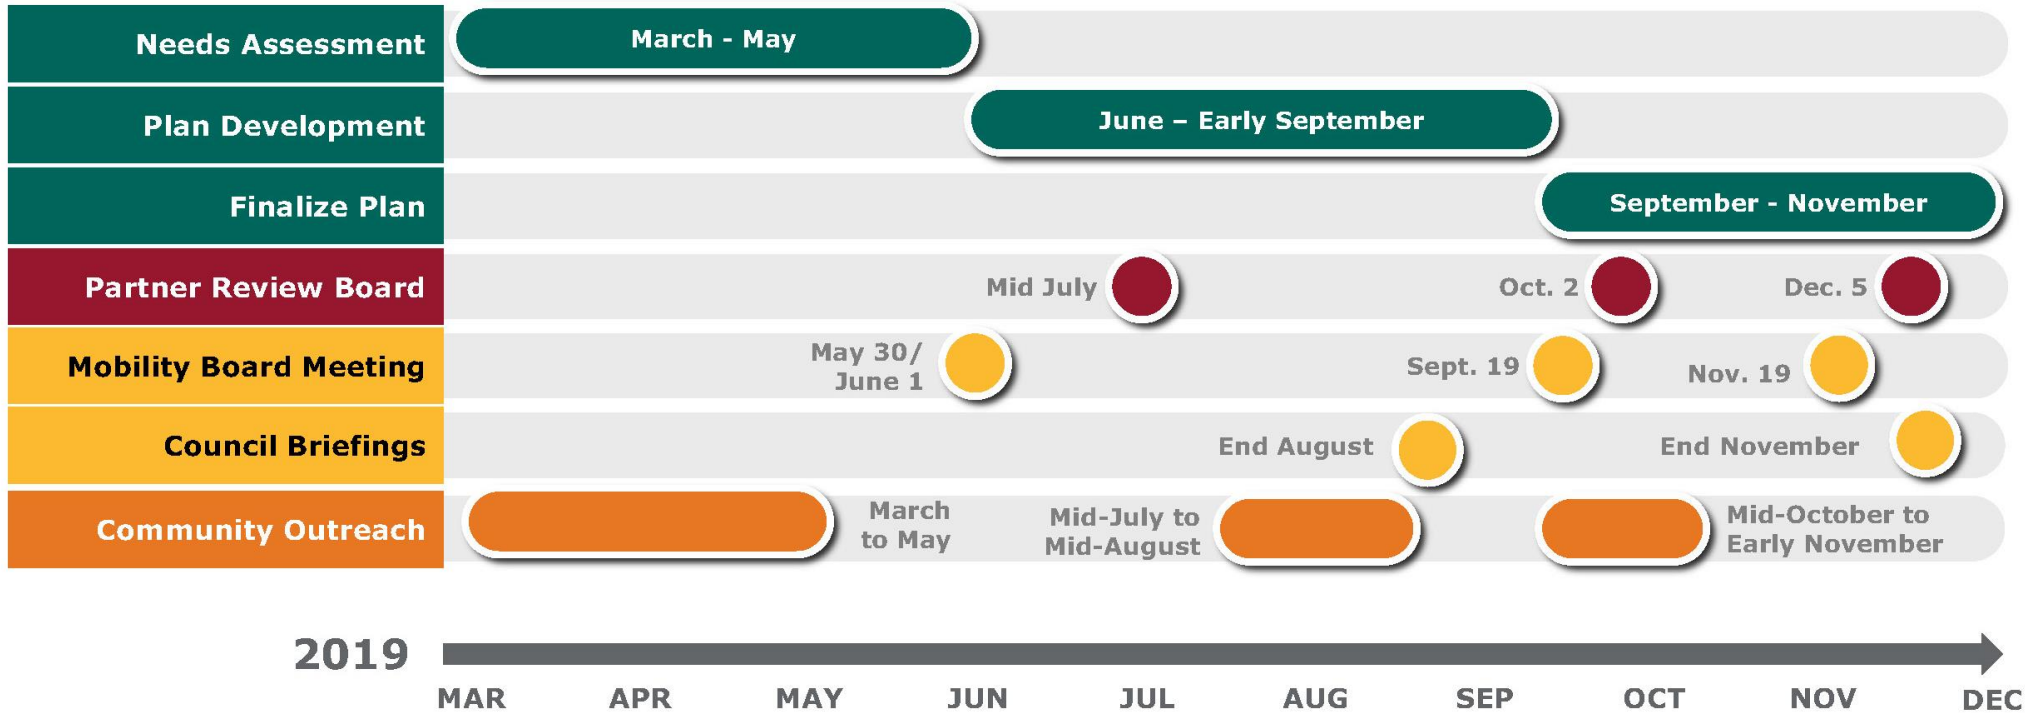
Needs Assessment
March - May

Plan Development
June – Early September

Finalize Plan
September - November

Partner Review Board
Mid July
Oct. 2
Dec. 5

Mobility Board Meeting
May 30/ June 1
Sept. 19
Nov. 19

Council Briefings
End August
End November

Community Outreach
March to May
Mid-July to Mid-August
Mid-October to Early November

2019
MAR APR MAY JUN JUL AUG SEP OCT NOV DEC